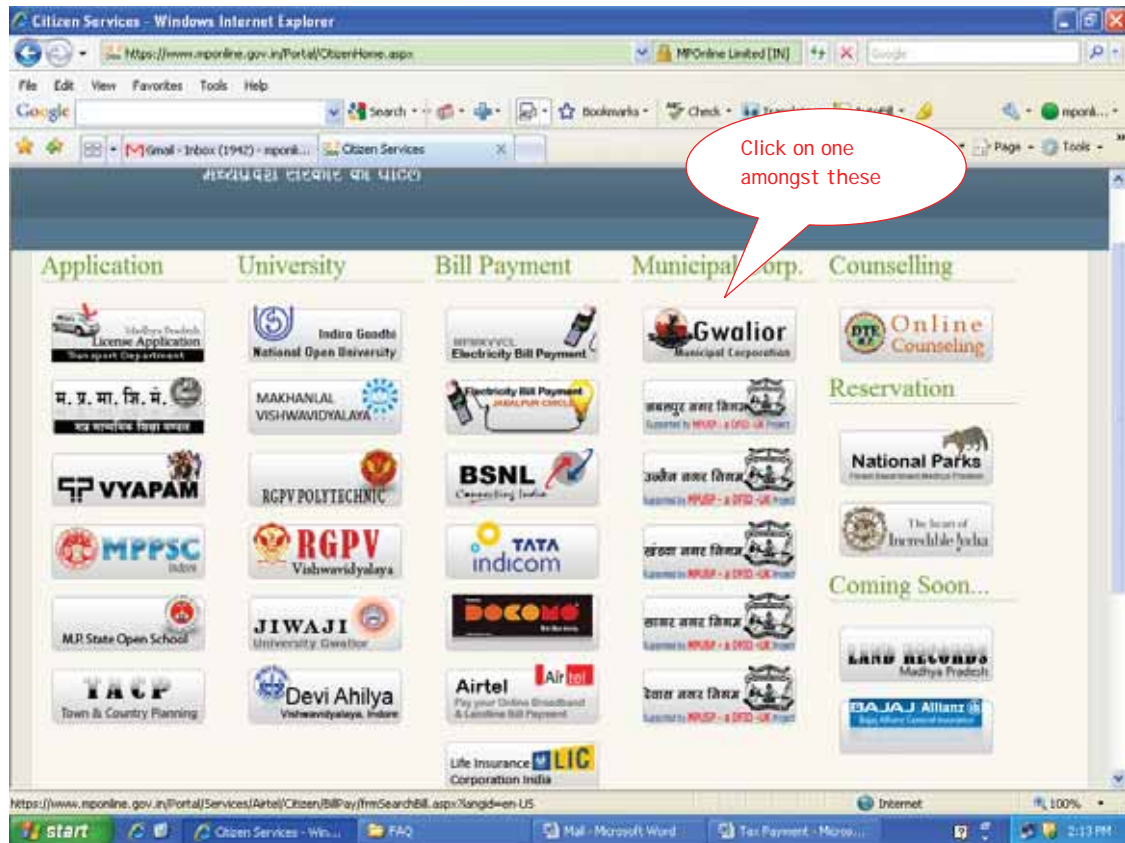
Citizen Services - Windows Internet Explorer

https://www.mponline.gov.in/Portal/CitizenHome.aspx

MPOnline Limited [IN]

Google

File Edit View Favorites Tools Help

Google

Search · Bookmarks · Check ·

mponli... ·

Gmail - Inbox (1942) - mponli...

Citizen Services

Page · Tools ·

Click on one amongst these

मध्यप्रदेश सरकार का पोर्टल

Application

University

Bill Payment

Municipal Corp.

Counselling

Madhya Pradesh License Application Transport Department

Indira Gandhi National Open University

MPMKVVCL Electricity Bill Payment

Gwalior Municipal Corporation

DTE M.P. Online Counseling

म. प्र. मा. शि. मं.

माध्यमिक शिक्षा मण्डल

MAKHANLAL VISHWAVIDYALAYA

Electricity Bill Payment JABALPUR CIRCLE

जबलपुर नगर निगम

Supported by MPUSP - a DFID - UK Project

Reservation

VYAPAM

RGPV POLYTECHNIC

BSNL Connecting India

उज्जैन नगर निगम

Supported by MPUSP - a DFID - UK Project

National Parks

MPPSC Indore

RGPV Vishwavidyalaya

TATA indicom

खंडवा नगर निगम

Supported by MPUSP - a DFID - UK Project

The heart of Incredible India

Coming Soon...

M.P. State Open School

JIWAJI University Gwalior

DOCOMO

सागर नगर निगम

Supported by MPUSP - a DFID - UK Project

LAND RECORDS Madhya Pradesh

TACP Town & Country Planning

Devi Ahilya Vishwavidyalaya, Indore

Airtel Pay your Online Broadband & Landline Bill Payment

देवास नगर निगम

Supported by MPUSP - a DFID - UK Project

BAJAJ Allianz

Life Insurance Corporation India LIC

https://www.mponline.gov.in/Portal/Services/Airtel/Citizen/BillPay/frmSearchBill.aspx?langid=en-US

Internet

100%

start

Citizen Services - Win...

FAQ

Mail - Microsoft Word

Tax Payment - Micro...

2:13 PM